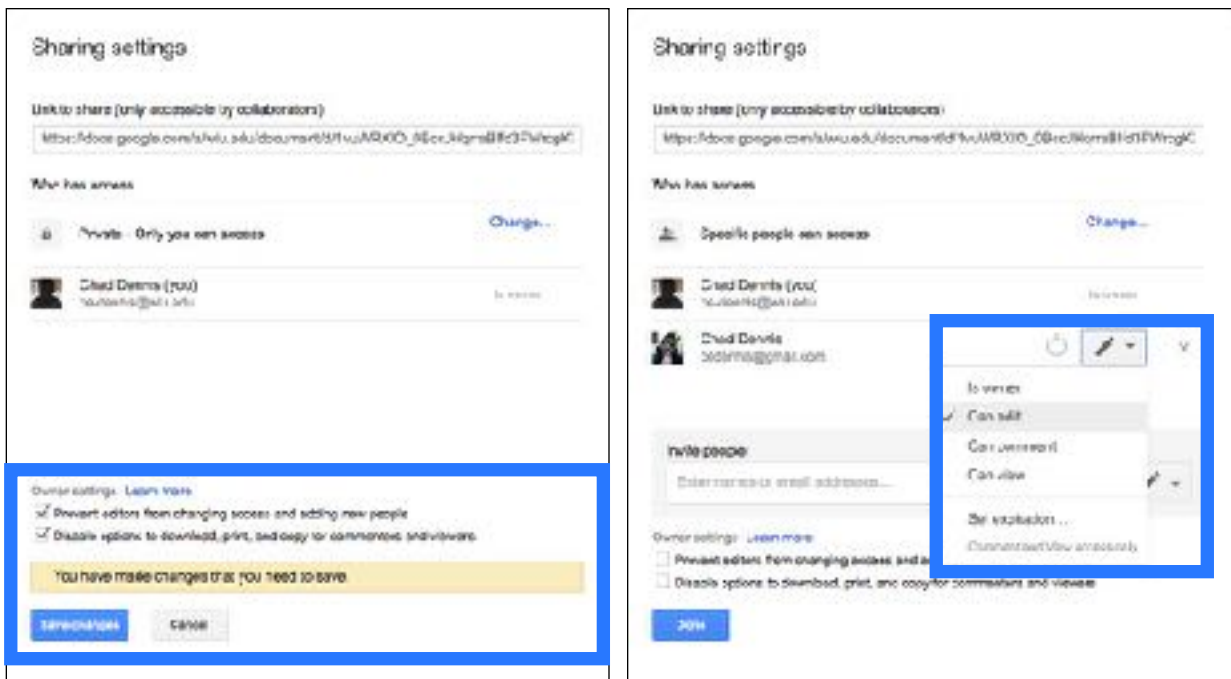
Sharing settings

Link to share (only accessible by collaborators)

https://docs.google.com/a/wiu.edu/document/d/1vuWRXX0_6Ecc_hkgmaBfd3PWrcgK

Who has access

Private - Only you can access

Change...

Chad Dennis (you)
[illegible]@wiu.edu

Is owner

Owner settings Learn more

Prevent editors from changing access and adding new people

Disable options to download, print, and copy for commenters and viewers

You have made changes that you need to save.

Save changes

Cancel

Sharing settings

Link to share (only accessible by collaborators)

https://docs.google.com/a/wiu.edu/document/d/1vuWRXX0_6Ecc_hkgmaBfd3PWrcgK

Who has access

Specific people can access

Change...

Chad Dennis (you)
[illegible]@wiu.edu

Is owner

Chad Dennis
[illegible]@gmail.com

Is owner

Can edit

Can comment

Can view

Set expiration...

Comment and View access only

Invite people

Enter names or email addresses...

Owner settings Learn more

Prevent editors from changing access and add

Disable options to download, print, and copy for commenters and viewers

Done